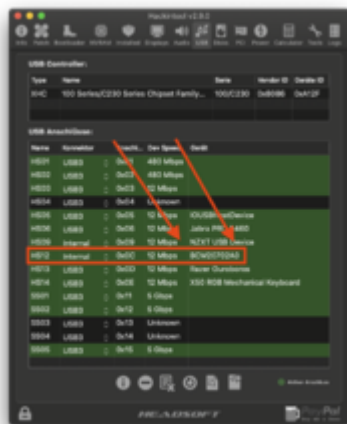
Hackintool v2.8.2

Info Patch Bootloader SMBIOS Installed Displays Audio USB Disks PCI Power Calculator Tools Logs

USB Controller:

| Type | Name | Serie | Vendor ID | Device ID |
|---|---|---|---|---|
| XHC | 100 Series/C230 Series Chipset Family... | 100/C230 | 0x8086 | 0xA12F |

USB Anschlüsse:

| Name | Konnektor | Anschl... | Geschw. | Gerät |
|---|---|---|---|---|
| HS01 | USB3 | 0x01 | 480 Mbps | |
| HS02 | USB3 | 0x02 | 12 Mbps | |
| HS03 | USB3 | 0x03 | 12 Mbps | |
| HS04 | USB3 | 0x04 | Unknown | |
| HS05 | USB3 | 0x05 | 12 Mbps | iOUSBHostDevice |
| HS06 | USB3 | 0x06 | 12 Mbps | Jabra PRO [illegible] |
| HS10 | Internal | 0x0A | 12 Mbps | NZXT USB Device |
| HS12 | Internal | 0x0C | 12 Mbps | BCM20702A0 |
| HS13 | USB3 | 0x0D | 12 Mbps | Razer Ouroboros |
| HS14 | USB3 | 0x0E | 12 Mbps | K50 RGB Mechanical Keyboard |
| SS01 | USB3 | 0x11 | 5 Gbps | |
| SS02 | USB3 | 0x12 | 5 Gbps | |
| SS03 | USB3 | 0x13 | Unknown | |
| SS04 | USB3 | 0x14 | Unknown | |
| SS05 | USB3 | 0x15 | 5 Gbps | |

Aktive Anschlüsse

HEADSOFT

PayPal